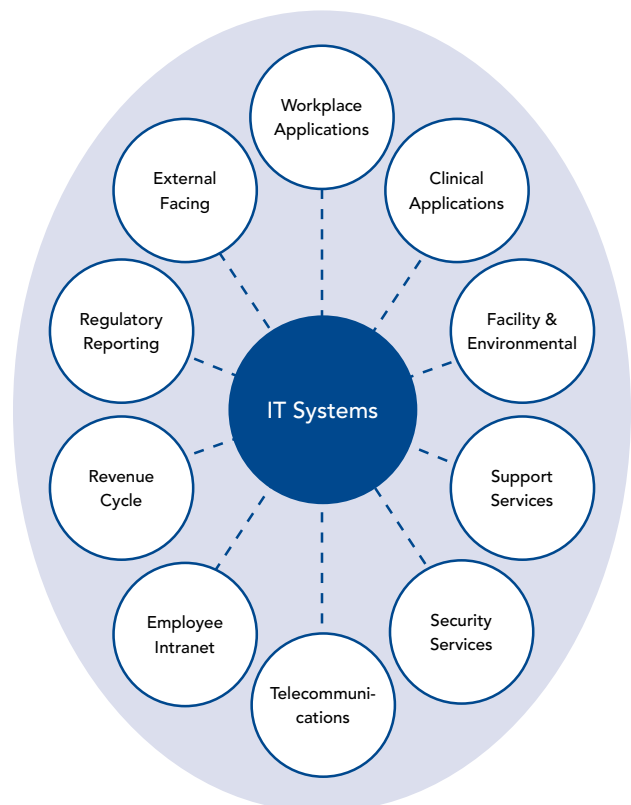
IT Systems

Workplace Applications

Clinical Applications

Facility & Environmental

Support Services

Security Services

Telecommunications

Employee Intranet

Revenue Cycle

Regulatory Reporting

External Facing